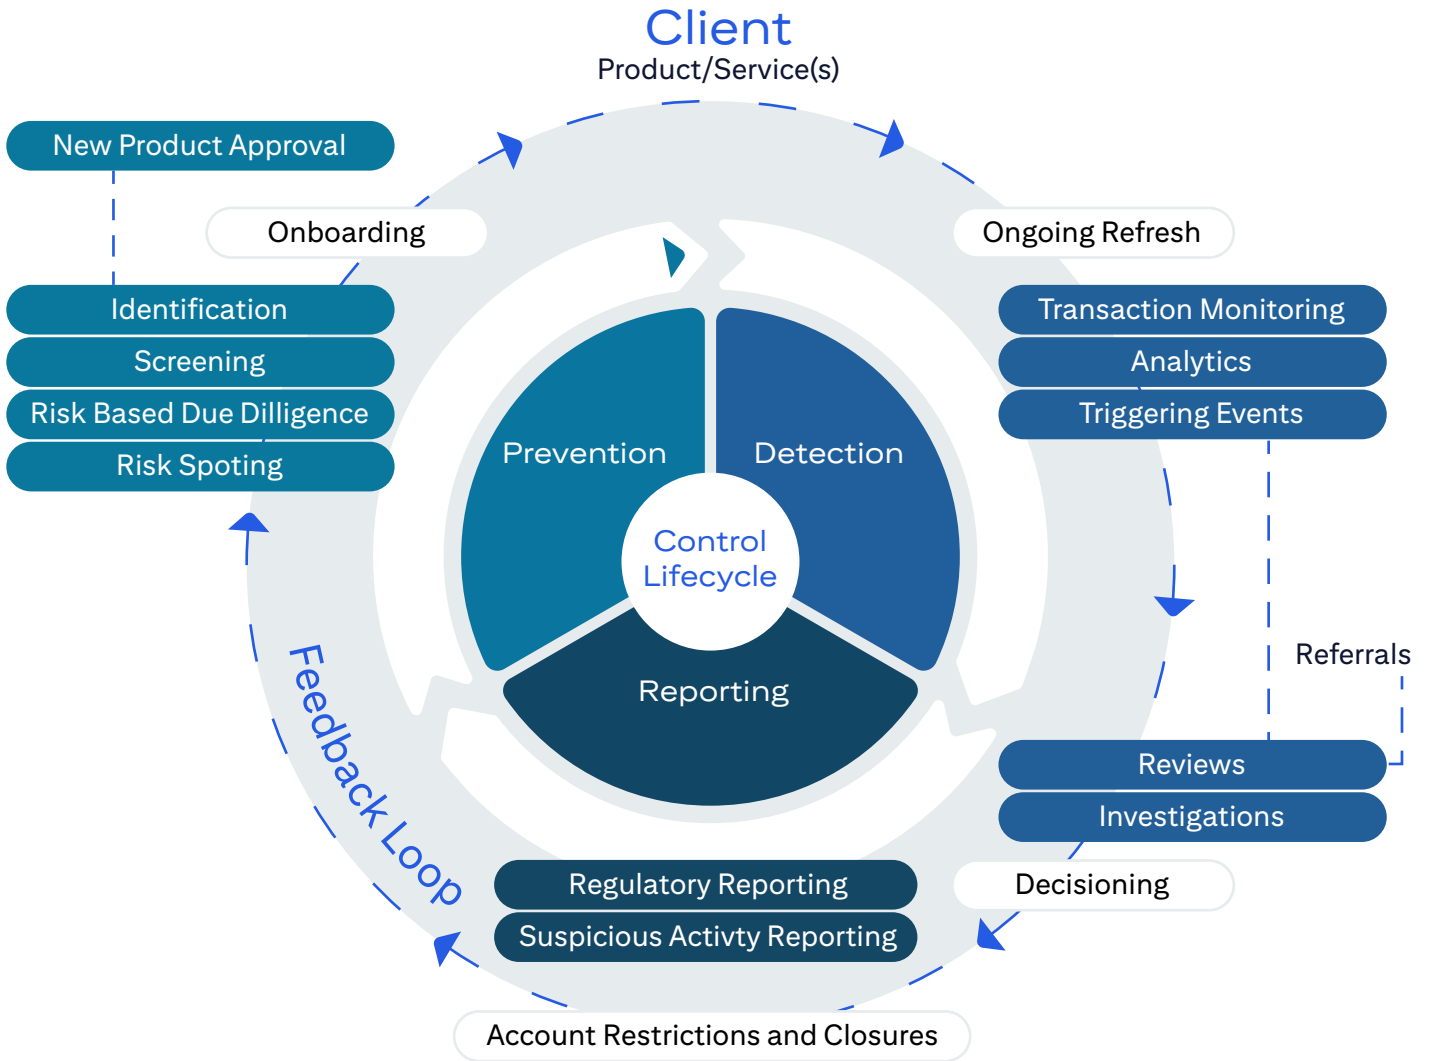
Client
Product/Service(s)

New Product Approval

Onboarding

Identification
Screening
Risk Based Due Dilligence
Risk Spoting

Ongoing Refresh

Transaction Monitoring
Analytics
Triggering Events

Prevention
Detection
Control Lifecycle
Reporting

Referrals

Reviews
Investigations

Feedback Loop

Regulatory Reporting
Suspicious Activty Reporting

Decisioning

Account Restrictions and Closures